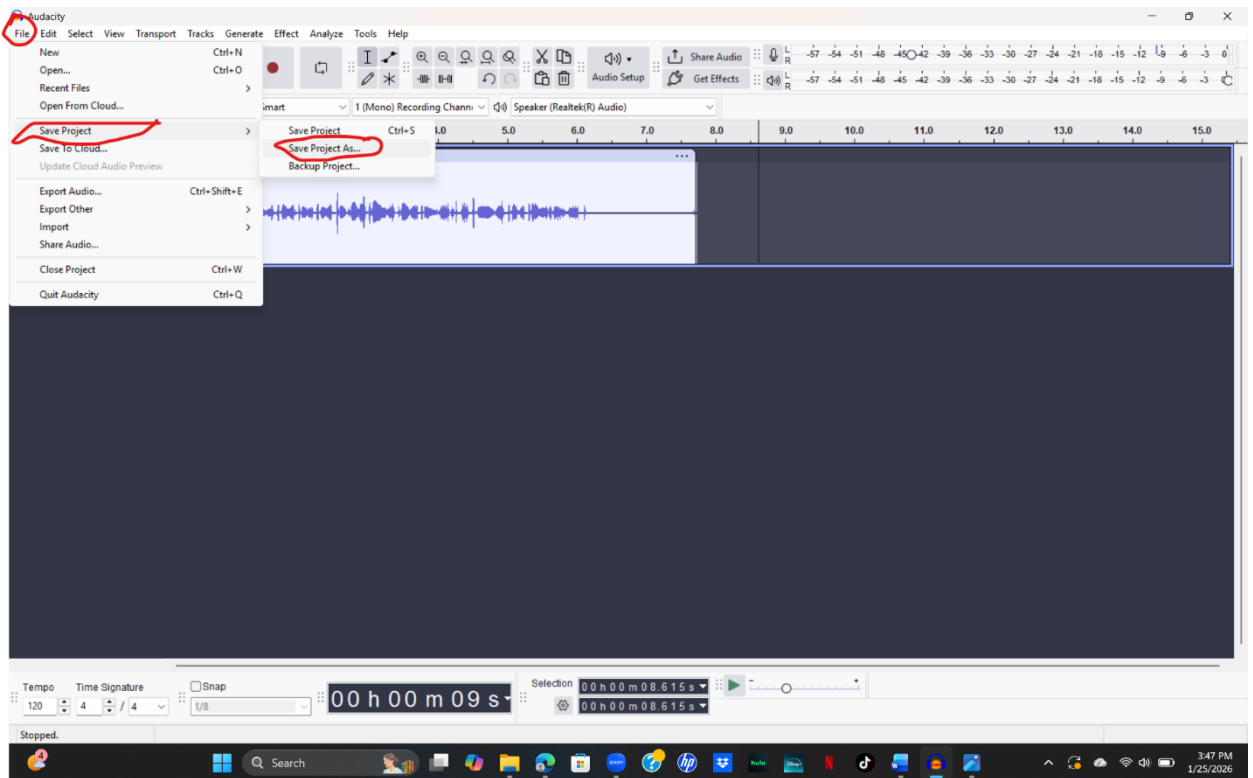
Audacity

File Edit Select View Transport Tracks Generate Effect Analyze Tools Help

New Ctrl+N
Open... Ctrl+O
Recent Files
Open From Cloud...
Save Project
Save To Cloud...
Update Cloud Audio Preview
Export Audio... Ctrl+Shift+E
Export Other
Import
Share Audio...
Close Project Ctrl+W
Quit Audacity Ctrl+Q

Save Project Ctrl+S
Save Project As...
Backup Project...

Audio Setup
Share Audio
Get Effects

-57 -54 -51 -48 -45 -42 -39 -36 -33 -30 -27 -24 -21 -18 -15 -12 -9 -6 -3 0

Smart
1 (Mono) Recording Chann
Speaker (Realtek(R) Audio)

4.0 5.0 6.0 7.0 8.0 9.0 10.0 11.0 12.0 13.0 14.0 15.0

Tempo
120
Time Signature
4 / 4
Snap
1/8
00 h 00 m 09 s
Selection
0 0 h 0 0 m 0 8 . 6 1 5 s
0 0 h 0 0 m 0 8 . 6 1 5 s

Stopped.

Search

3:47 PM
1/25/2026